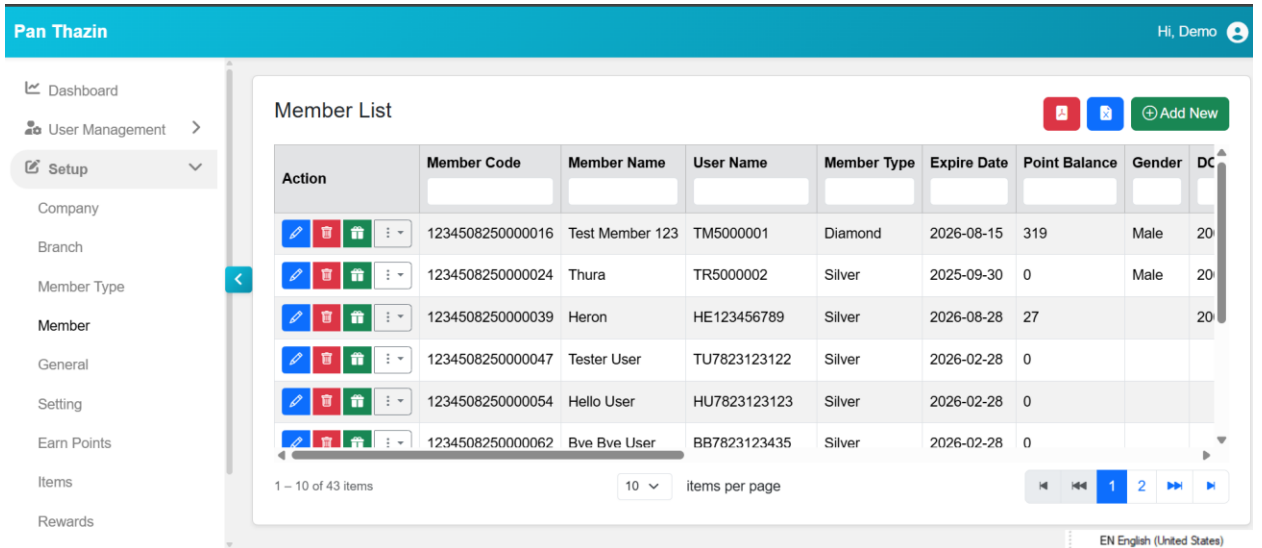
Pan Thazin

Hi, Demo

Dashboard
User Management
Setup
Company
Branch
Member Type
Member
General
Setting
Earn Points
Items
Rewards

Member List

Add New

| Action | Member Code | Member Name | User Name | Member Type | Expire Date | Point Balance | Gender | DO |
|---|---|---|---|---|---|---|---|---|
| | 1234508250000016 | Test Member 123 | TM5000001 | Diamond | 2026-08-15 | 319 | Male | 20 |
| | 1234508250000024 | Thura | TR5000002 | Silver | 2025-09-30 | 0 | Male | 20 |
| | 1234508250000039 | Heron | HE123456789 | Silver | 2026-08-28 | 27 | | 20 |
| | 1234508250000047 | Tester User | TU7823123122 | Silver | 2026-02-28 | 0 | | |
| | 1234508250000054 | Hello User | HU7823123123 | Silver | 2026-02-28 | 0 | | |
| | 1234508250000062 | Bye Bye User | BB7823123435 | Silver | 2026-02-28 | 0 | | |

1 – 10 of 43 items
10
items per page
1 2

EN English (United States)